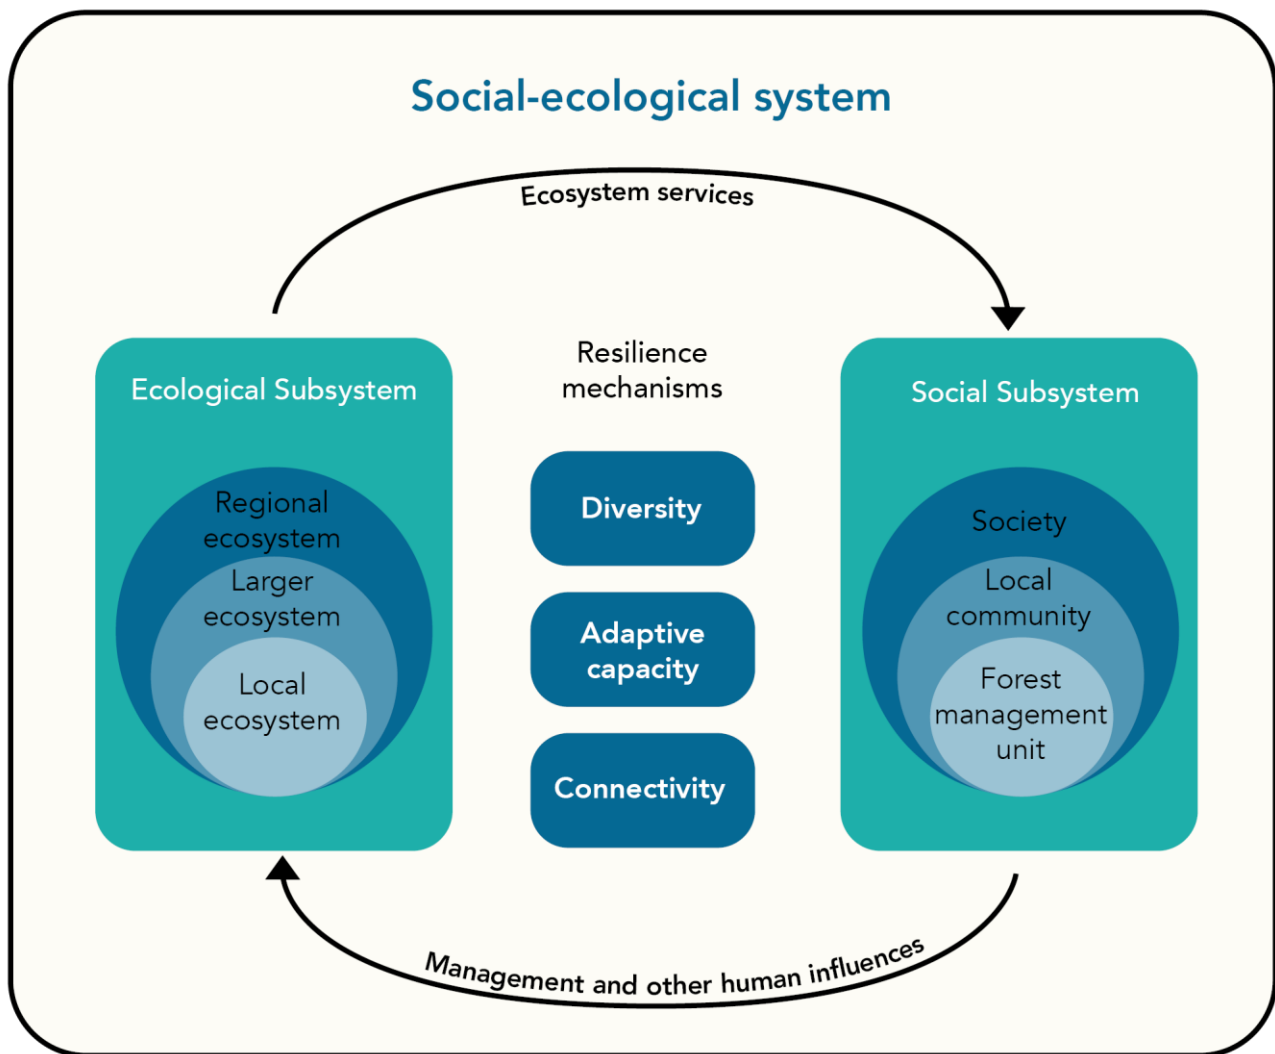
Social-ecological system

Ecosystem services

Ecological Subsystem

Regional ecosystem

Larger ecosystem

Local ecosystem

Resilience mechanisms

Diversity

Adaptive capacity

Connectivity

Social Subsystem

Society

Local community

Forest management unit

Management and other human influences